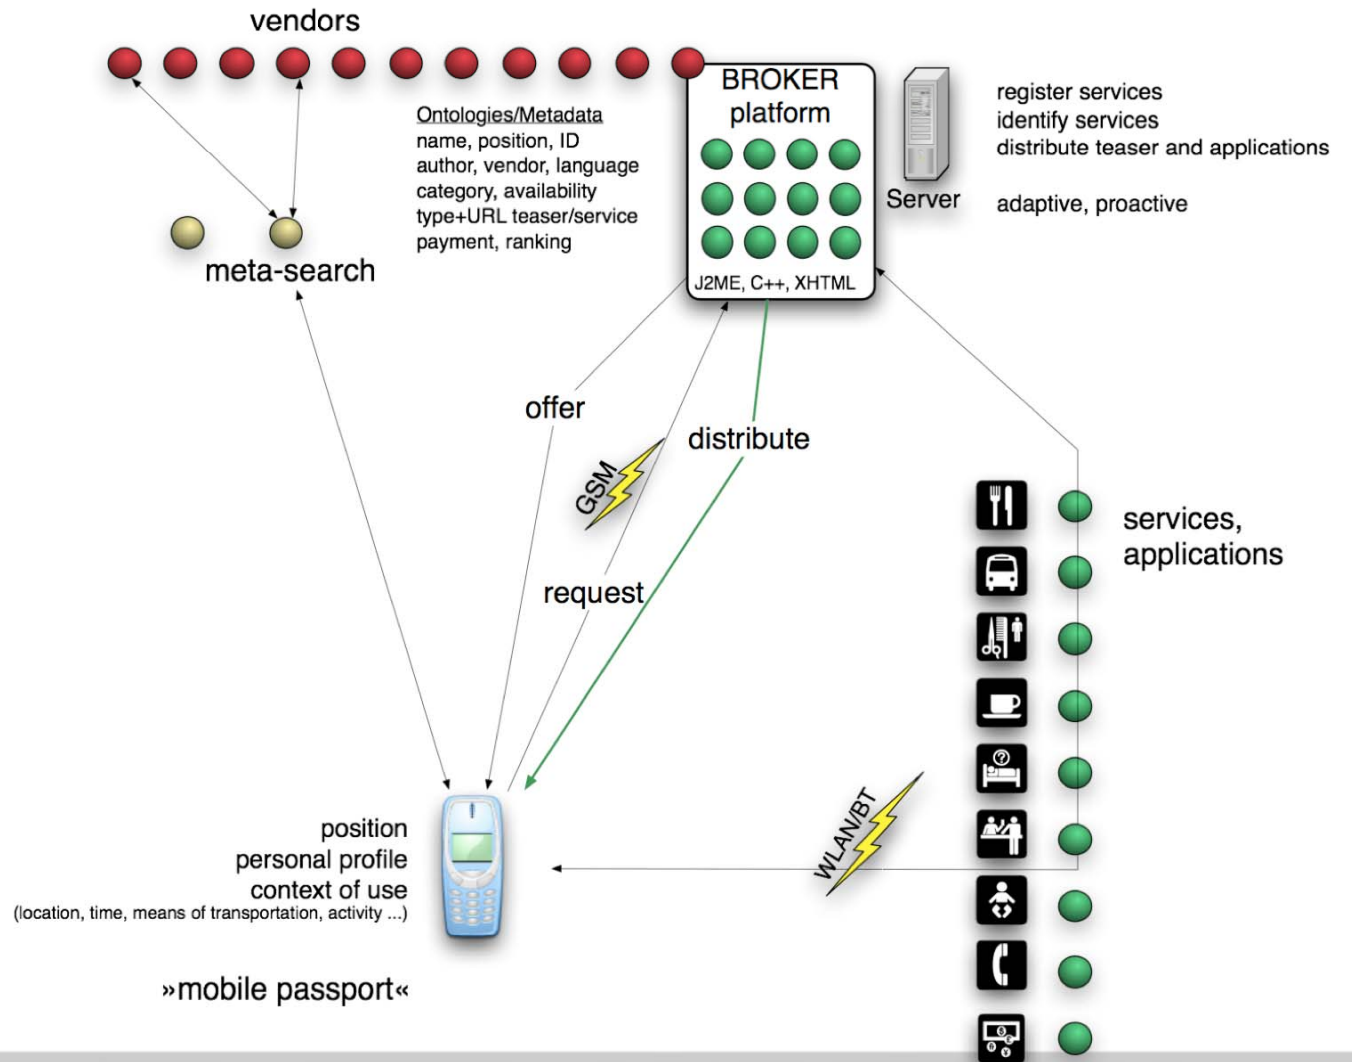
vendors

Ontologies/Metadata
name, position, ID
author, vendor, language
category, availability
type+URL teaser/service
payment, ranking

BROKER
platform

J2ME, C++, XHTML

Server

register services
identify services
distribute teaser and applications

adaptive, proactive

meta-search

offer

GSM

distribute

request

services,
applications

WLAN/BT

position
personal profile
context of use
(location, time, means of transportation, activity ...)

»mobile passport«